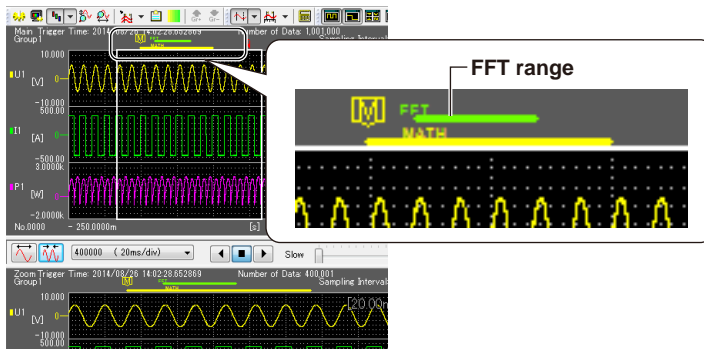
Main Trigger Time: 2014/08/26 14:02:28.652869
Group1
Number of Data: 1,001,000
Sampling Interval
FFT range
M FFT
MATH
10.000
U1
[V]
-10.000
500.00
I1
[A]
-500.00
3.0000k
P1
[W]
-2.0000k
No.0000
- 250.0000m
[s]
400000 ( 20ms/div)
Slow
Zoom Trigger Time: 2014/08/26 14:02:28.652869
Group1
Number of Data: 400,001
Sampling Interval
M FFT
MATH
10.000
U1
[V]
-10.000
500.00
[20.00m